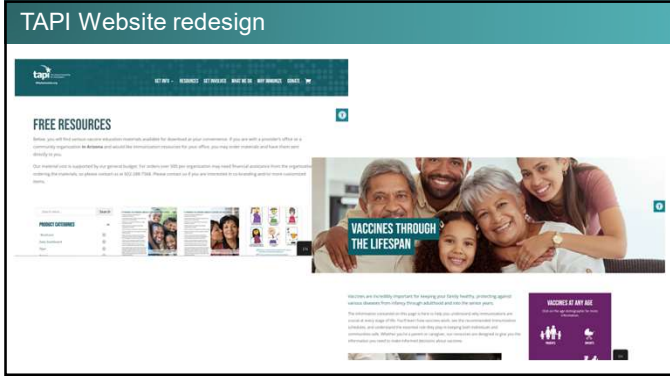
TAPI Website redesign

tapi

GET INFO RESOURCES GET INVOLVED WHAT WE DO WHY IMMUNIZE DONATE

FREE RESOURCES

Below, you will find various vaccine education materials available for download at your convenience. If you are with a provider's office or a community organization in Arizona and would like immunization resources for your office, you may order materials and have them sent directly to you.

Our material cost is supported by our general budget. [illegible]

PRODUCT CATEGORIES

VACCINES THROUGH THE LIFESPAN

Vaccines are incredibly important for keeping your family healthy, protecting against various diseases from infancy through adulthood and into the senior years.

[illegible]

VACCINES AT ANY AGE